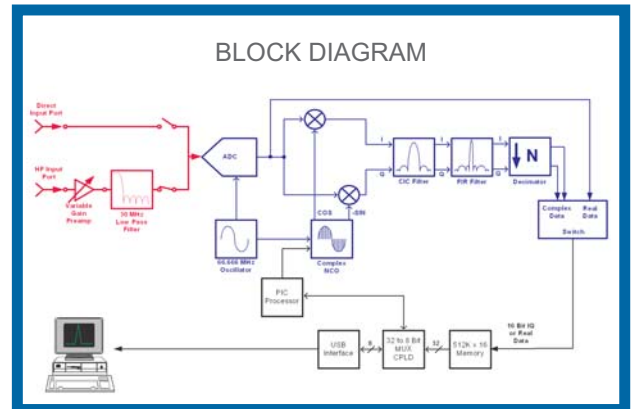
BLOCK DIAGRAM

Direct Input Port

HF Input Port

Variable Gain Preamp

30 MHz Low Pass Filter

ADC

66.666 MHz Oscillator

COS

-SIN

Complex NCO

I

Q

CIC Filter

FIR Filter

N

Decimator

Complex Data

Real Data

Switch

PIC Processor

16 Bit IQ or Real Data

USB Interface

8

32 to 8 Bit MUX CPLD

32

512K x 16 Memory